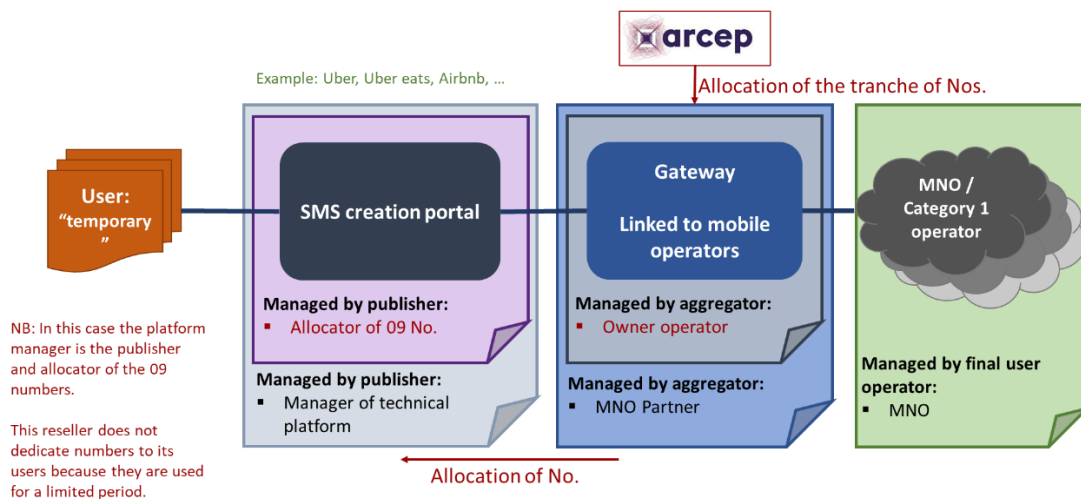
arcep

Allocation of the tranche of Nos.

Example: Uber, Uber eats, Airbnb, …

User: “temporary ”

SMS creation portal

Managed by publisher:
▪ Allocator of 09 No.

Managed by publisher:
▪ Manager of technical platform

Gateway

Linked to mobile operators

Managed by aggregator:
▪ Owner operator

Managed by aggregator:
▪ MNO Partner

MNO / Category 1 operator

Managed by final user operator:
▪ MNO

NB: In this case the platform manager is the publisher and allocator of the 09 numbers.

This reseller does not dedicate numbers to its users because they are used for a limited period.

Allocation of No.